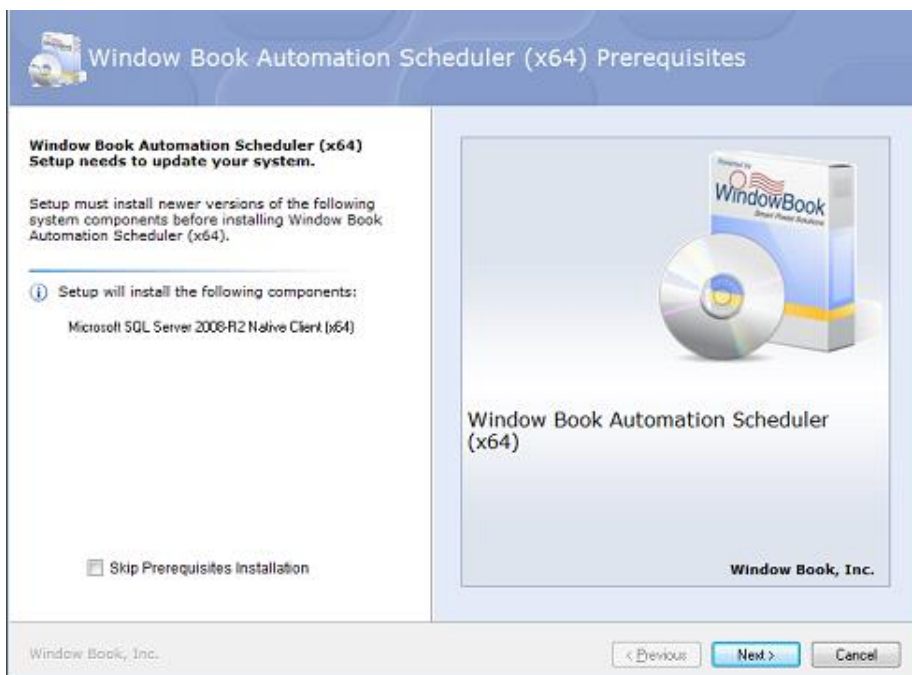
Window Book Automation Scheduler (x64) Prerequisites

Window Book Automation Scheduler (x64) Setup needs to update your system.

Setup must install newer versions of the following system components before installing Window Book Automation Scheduler (x64).

Setup will install the following components:

Microsoft SQL Server 2008-R2 Native Client (x64)

Skip Prerequisites Installation

Powered by
WindowBook
Smart Postal Solutions

Window Book Automation Scheduler (x64)

Window Book, Inc.

Window Book, Inc.

< Previous

Next >

Cancel